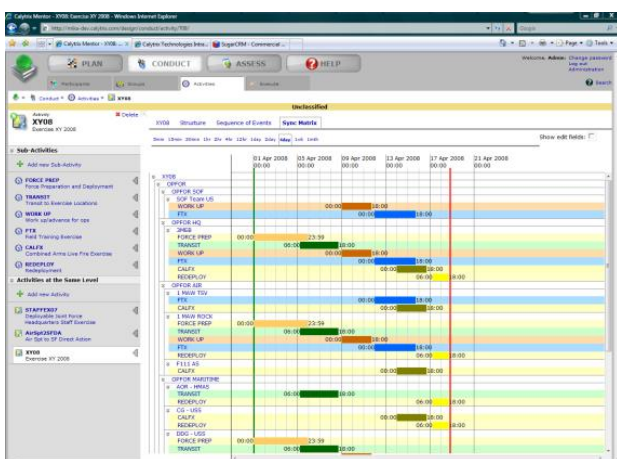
Calytrix Monitor - XY08: Exercise XY 2008 - Windows Internet Explorer

http://mike-dev.calytrix.com/design/conduct/activity/?08/

Calytrix Monitor - XY08 ... | Calytrix Technologies Intra... | SugarCRM - Commercial ...

Page | Tools

PLAN | CONDUCT | ASSESS | HELP

Welcome, Admin Change password Log out Administration

Participants | Groups | Activities | Evaluate

Search

Conduct | Activities | XY08

Unclassified

Activity
XY08
Exercise XY 2008

Delete

XY08 | Structure | Sequence of Events | Sync Matrix

Show edit fields:

Sub-Activities

Add new Sub-Activity

FORCE PREP
Force Preparation and Deployment

TRANSIT
Transit to Exercise Locations

WORK UP
Work up/advance for ops

FTX
Field Training Exercise

CALFX
Combined Arms Live Fire Exercise

REDEPLOY
Redeployment

Activities at the Same Level

Add new Activity

STAFFEX07
Deployable Joint Force Headquarters Staff Exercise

AirSpt2SFDA
Air Spt to SF Direct Action

XY08
Exercise XY 2008

| | 01 Apr 2008 00:00 | 05 Apr 2008 00:00 | 09 Apr 2008 00:00 | 13 Apr 2008 00:00 | 17 Apr 2008 00:00 | 21 Apr 2008 00:00 |
|---|---|---|---|---|---|---|
| XY08 | | | | | | |
| OPFOR | | | | | | |
| OPFOR SOF | | | | | | |
| SOF Team US | | | | | | |
| WORK UP | | | 00:00 | 10:00 | | |
| FTX | | | | 00:00 | 18:00 | |
| OPFOR HQ | | | | | | |
| 3HSB | | | | | | |
| FORCE PREP | 00:00 | 23:59 | | | | |
| TRANSIT | | 06:00 | 10:00 | | | |
| WORK UP | | | 00:00 | 10:00 | | |
| FTX | | | | 00:00 | 18:00 | |
| CALFX | | | | 00:00 | 10:00 | |
| REDEPLOY | | | | | 06:00 18:00 | |
| OPFOR AIR | | | | | | |
| 1 MAW TSV | | | | | | |
| FTX | | | | 00:00 | 18:00 | |
| CALFX | | | | 00:00 | 10:00 | |
| 1 MAW ROCK | | | | | | |
| FORCE PREP | 00:00 | 23:59 | | | | |
| TRANSIT | | 06:00 | 10:00 | | | |
| WORK UP | | | 00:00 | 10:00 | | |
| FTX | | | | 00:00 | 18:00 | |
| REDEPLOY | | | | | 06:00 18:00 | |
| F111 AS | | | | | | |
| CALFX | | | | 00:00 | 10:00 | |
| OPFOR MARITIME | | | | | | |
| AOR - HMAS | | | | | | |
| TRANSIT | | 06:00 | 10:00 | | | |
| REDEPLOY | | | | | 06:00 18:00 | |
| CG - USS | | | | | | |
| CALFX | | | | 00:00 | 10:00 | |
| REDEPLOY | | | | | 06:00 18:00 | |
| DDG - USS | | | | | | |
| FORCE PREP | 00:00 | 23:59 | | | | |
| TRANSIT | | 06:00 | 10:00 | | | |